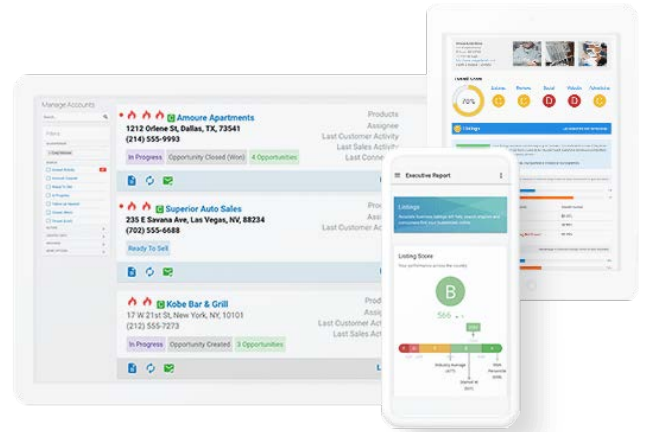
Manage Accounts

Amoure Apartments
1212 Orlene St, Dallas, TX, 73541
(214) 555-9993
In Progress
Opportunity Closed (Won)
4 Opportunities

Products
Assignee
Last Customer Activity
Last Sales Activity
Last Connect

Superior Auto Sales
235 E Savana Ave, Las Vegas, NV, 88234
(702) 555-6688
Ready To Sell

Kobe Bar & Grill
17 W 21st St, New York, NY, 10101
(212) 555-7273
In Progress
Opportunity Created
3 Opportunities

Products
Assignee
Last Customer Activity
Last Sales Activity

Executive Report
Listings
Listing Score
B
566

Listings
C
C
D
D
C